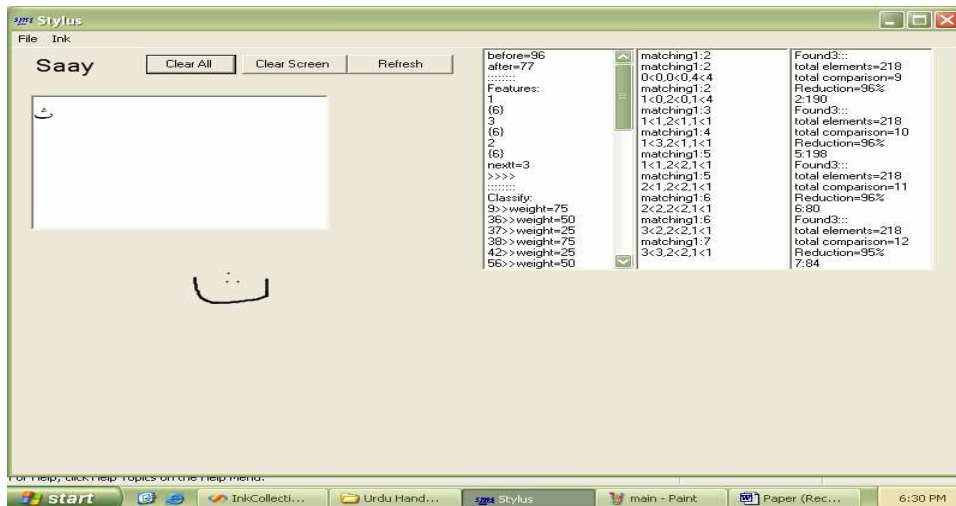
Stylus
File Ink

Saay

Clear All Clear Screen Refresh

ٹ

before=96
after=77
::::::::
Features:
1
{6}
3
{6}
2
{6}
nextt=3
>>>>
::::::::
Classify:
9>>weight=75
36>>weight=50
37>>weight=25
38>>weight=75
42>>weight=25
56>>weight=50

matching1:2
matching1:2
0<0,0<0,4<4
matching1:2
1<0,2<0,1<4
matching1:3
1<1,2<1,1<1
matching1:4
1<3,2<1,1<1
matching1:5
1<1,2<2,1<1
matching1:5
2<1,2<2,1<1
matching1:6
2<2,2<2,1<1
matching1:6
3<2,2<2,1<1
matching1:7
3<3,2<2,1<1

Found3:::
total elements=218
total comparison=9
Reduction=96%
2:190
Found3:::
total elements=218
total comparison=10
Reduction=96%
5:198
Found3:::
total elements=218
total comparison=11
Reduction=96%
6:80
Found3:::
total elements=218
total comparison=12
Reduction=95%
7:84

For Help, click Help Topics on the Help Menu.

start InkCollecti... Urdu Hand... Stylus main - Paint Paper (Rec... 6:30 PM